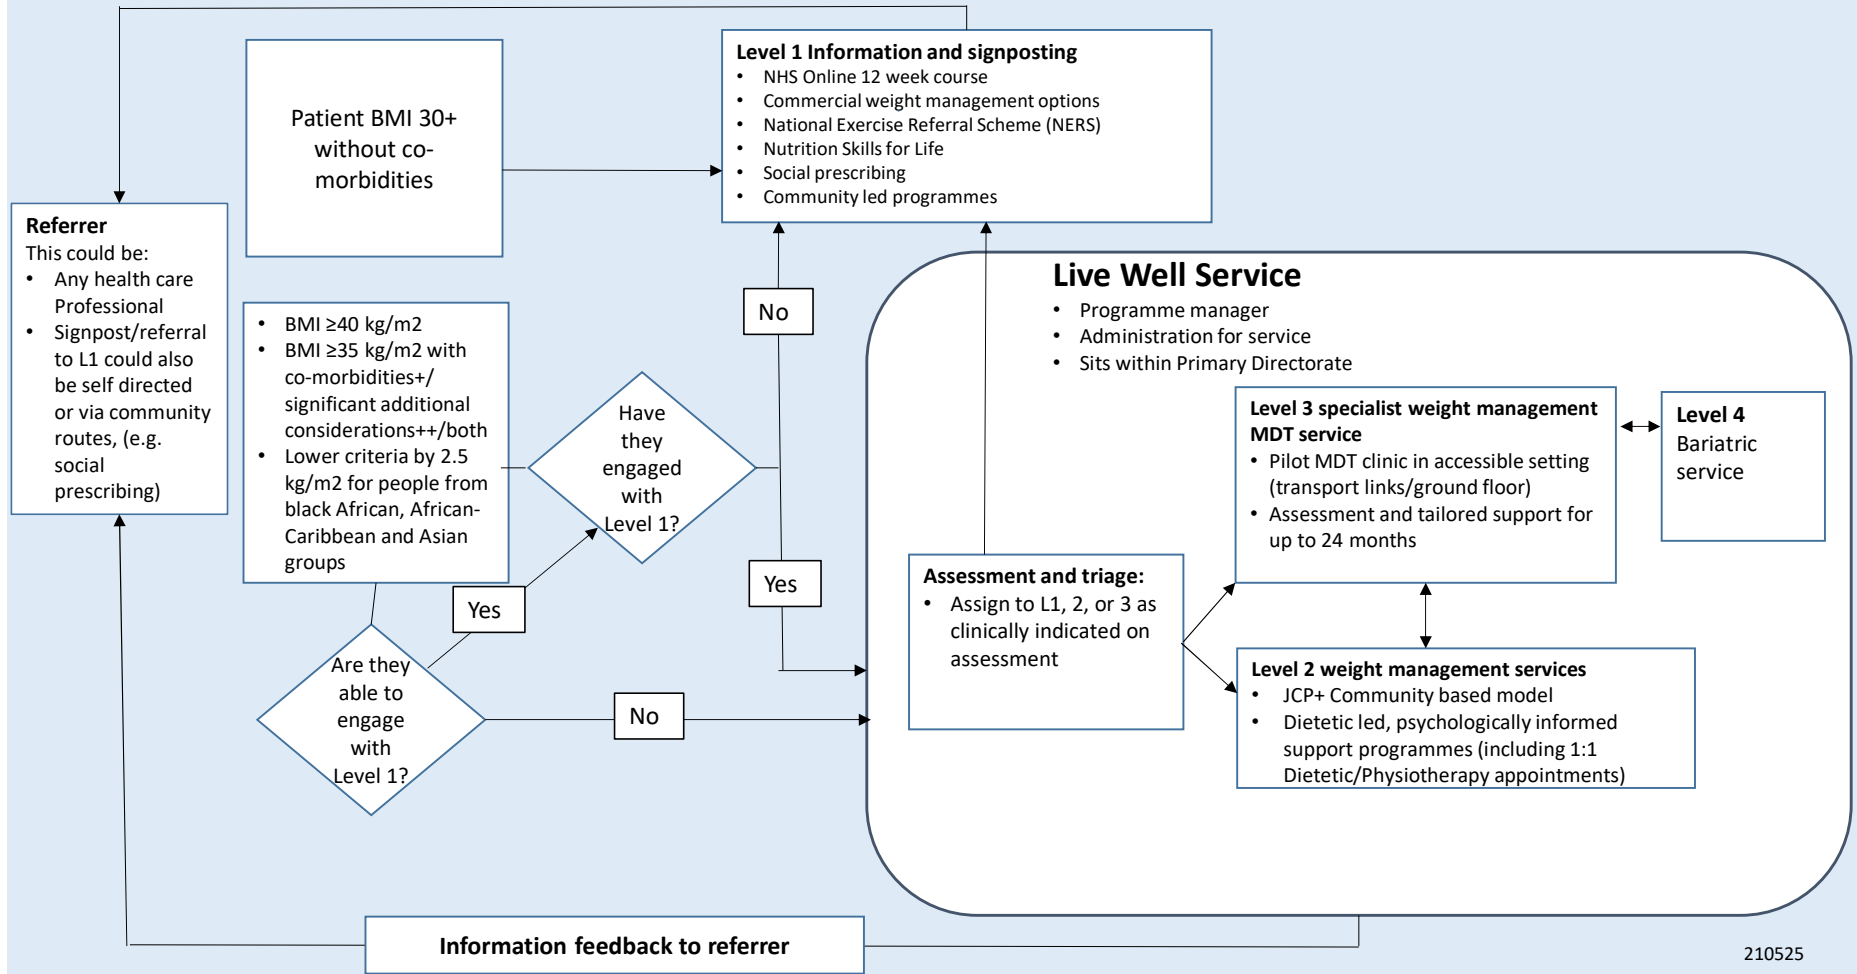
Patient BMI 30+ without co-morbidities

Level 1 Information and signposting
- NHS Online 12 week course
- Commercial weight management options
- National Exercise Referral Scheme (NERS)
- Nutrition Skills for Life
- Social prescribing
- Community led programmes

Referrer
This could be:
- Any health care Professional
- Signpost/referral to L1 could also be self directed or via community routes, (e.g. social prescribing)

- BMI ≥40 kg/m2
- BMI ≥35 kg/m2 with co-morbidities+/ significant additional considerations++/both
- Lower criteria by 2.5 kg/m2 for people from black African, African-Caribbean and Asian groups

Have they engaged with Level 1?

No

Yes

Yes

Are they able to engage with Level 1?

No

Live Well Service
- Programme manager
- Administration for service
- Sits within Primary Directorate

Level 3 specialist weight management MDT service
- Pilot MDT clinic in accessible setting (transport links/ground floor)
- Assessment and tailored support for up to 24 months

Level 4
Bariatric service

Assessment and triage:
- Assign to L1, 2, or 3 as clinically indicated on assessment

Level 2 weight management services
- JCP+ Community based model
- Dietetic led, psychologically informed support programmes (including 1:1 Dietetic/Physiotherapy appointments)

Information feedback to referrer

210525